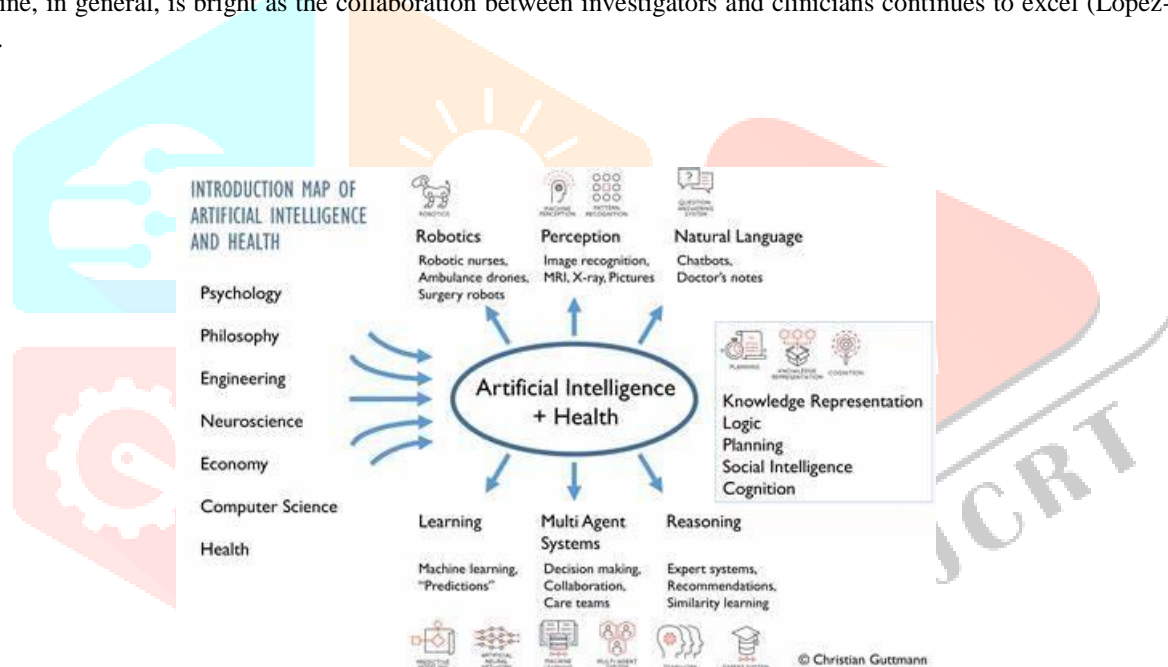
ine, in general, is bright as the collaboration between investigators and clinicians continues to excel (López-
.

INTRODUCTION MAP OF ARTIFICIAL INTELLIGENCE AND HEALTH

Psychology
Philosophy
Engineering
Neuroscience
Economy
Computer Science
Health

ROBOTICS
Robotics
Robotic nurses, Ambulance drones, Surgery robots

MACHINE PERCEPTION
PATTERN RECOGNITION
Perception
Image recognition, MRI, X-ray, Pictures

QUESTION ANSWERING SYSTEM
Natural Language
Chatbots, Doctor's notes

Artificial Intelligence + Health

PLANNING
KNOWLEDGE REPRESENTATION
COGNITION
Knowledge Representation
Logic
Planning
Social Intelligence
Cognition

Learning
Machine learning, "Predictions"

Multi Agent Systems
Decision making, Collaboration, Care teams

Reasoning
Expert systems, Recommendations, Similarity learning

PREDICTIVE
ARTIFICIAL NEURAL
MACHINE
MULTI AGENT
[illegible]
EXPERT SYSTEM

© Christian Guttmann

IJCRT